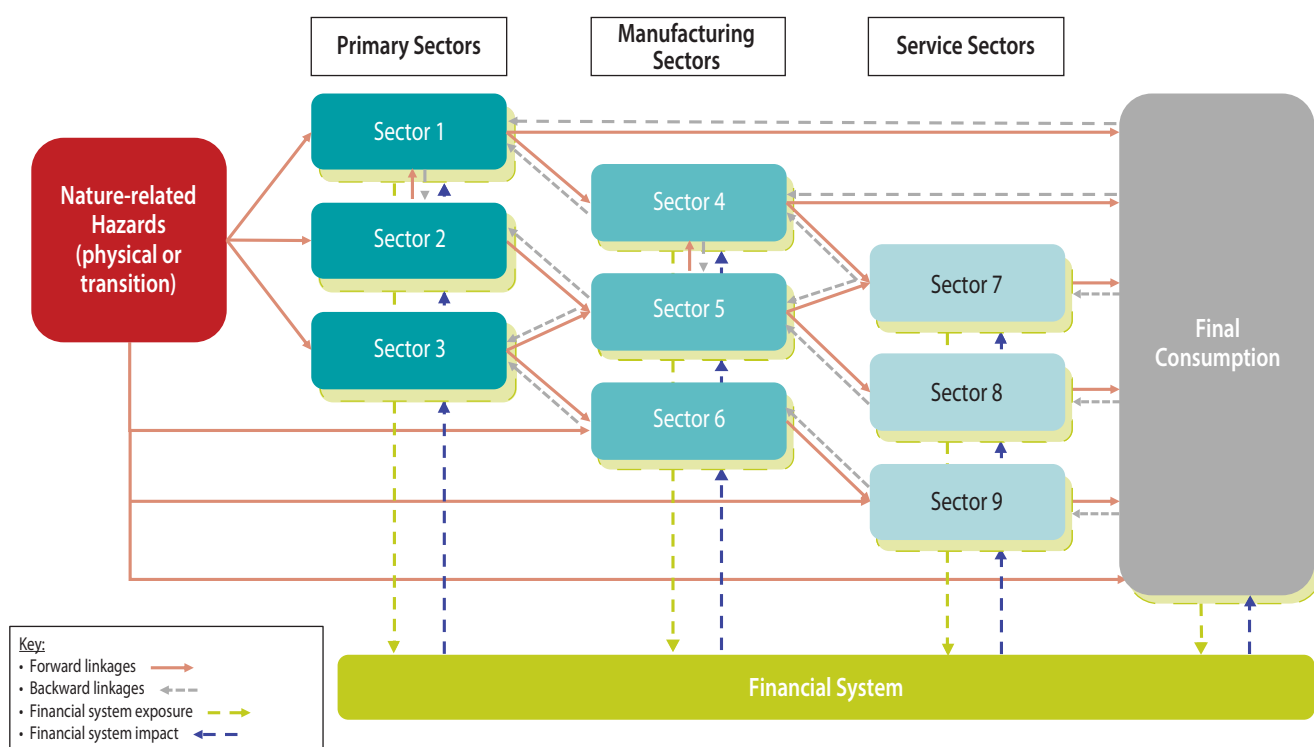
Primary Sectors

Manufacturing Sectors

Service Sectors

Nature-related Hazards (physical or transition)

Sector 1

Sector 2

Sector 3

Sector 4

Sector 5

Sector 6

Sector 7

Sector 8

Sector 9

Final Consumption

Financial System

Key:
• Forward linkages
• Backward linkages
• Financial system exposure
• Financial system impact